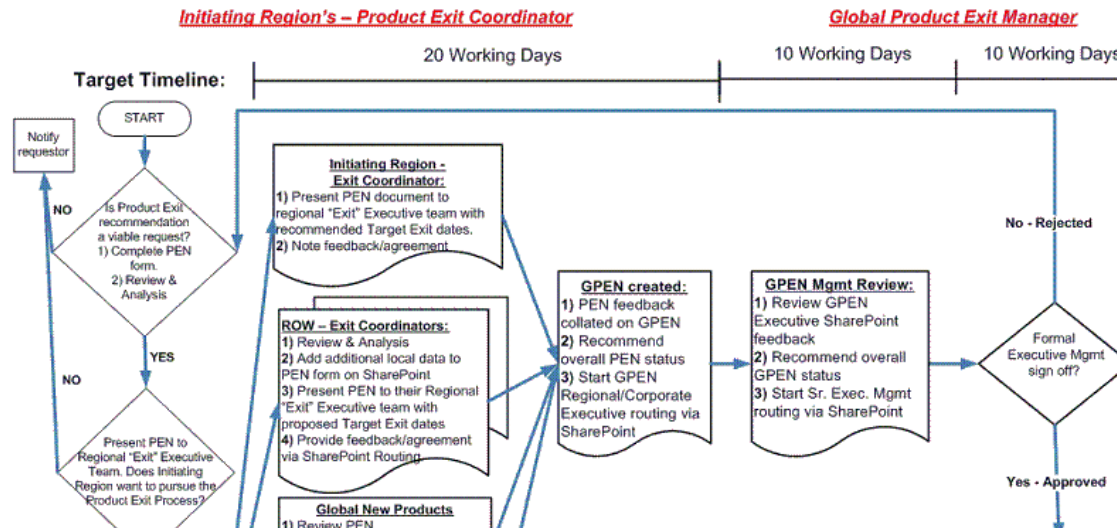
Initiating Region's – Product Exit Coordinator

Global Product Exit Manager

Target Timeline:

20 Working Days

10 Working Days

10 Working Days

START

Notify requestor

NO

Is Product Exit recommendation a viable request? 1) Complete PEN form. 2) Review & Analysis

YES

NO

Present PEN to Regional "Exit" Executive Team. Does Initiating Region want to pursue the Product Exit Process?

Initiating Region - Exit Coordinator:
1) Present PEN document to regional "Exit" Executive team with recommended Target Exit dates.
2) Note feedback/agreement

ROW – Exit Coordinators:
1) Review & Analysis
2) Add additional local data to PEN form on SharePoint
3) Present PEN to their Regional "Exit" Executive team with proposed Target Exit dates
4) Provide feedback/agreement via SharePoint Routing

Global New Products
1) Review PEN

GPEN created:
1) PEN feedback collated on GPEN
2) Recommend overall PEN status
3) Start GPEN Regional/Corporate Executive routing via SharePoint

GPEN Mgmt Review:
1) Review GPEN Executive SharePoint feedback
2) Recommend overall GPEN status
3) Start Sr. Exec. Mgmt routing via SharePoint

No - Rejected

Formal Executive Mgmt sign off?

Yes - Approved